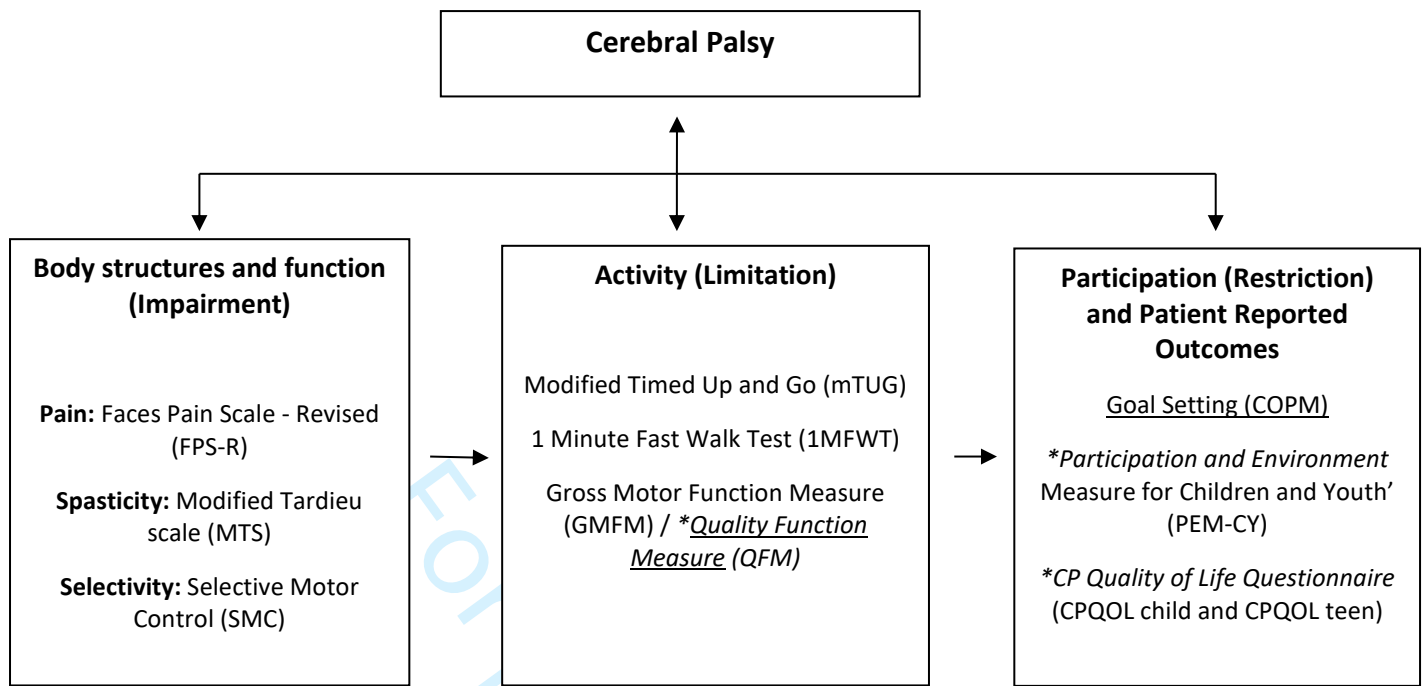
Cerebral Palsy

Body structures and function (Impairment)

Pain: Faces Pain Scale - Revised (FPS-R)

Spasticity: Modified Tardieu scale (MTS)

Selectivity: Selective Motor Control (SMC)

Activity (Limitation)

Modified Timed Up and Go (mTUG)

1 Minute Fast Walk Test (1MFWT)

Gross Motor Function Measure (GMFM) / *Quality Function Measure (QFM)

Participation (Restriction) and Patient Reported Outcomes

Goal Setting (COPM)

*Participation and Environment Measure for Children and Youth' (PEM-CY)

*CP Quality of Life Questionnaire (CPQOL child and CPQOL teen)